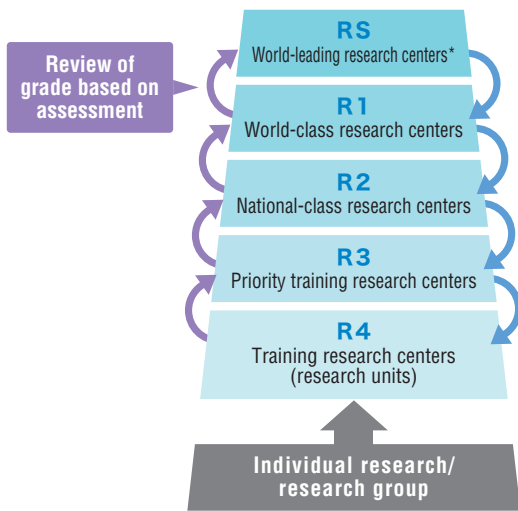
Review of grade based on assessment

RS
World-leading research centers*

R1
World-class research centers

R2
National-class research centers

R3
Priority training research centers

R4
Training research centers (research units)

Individual research/ research group